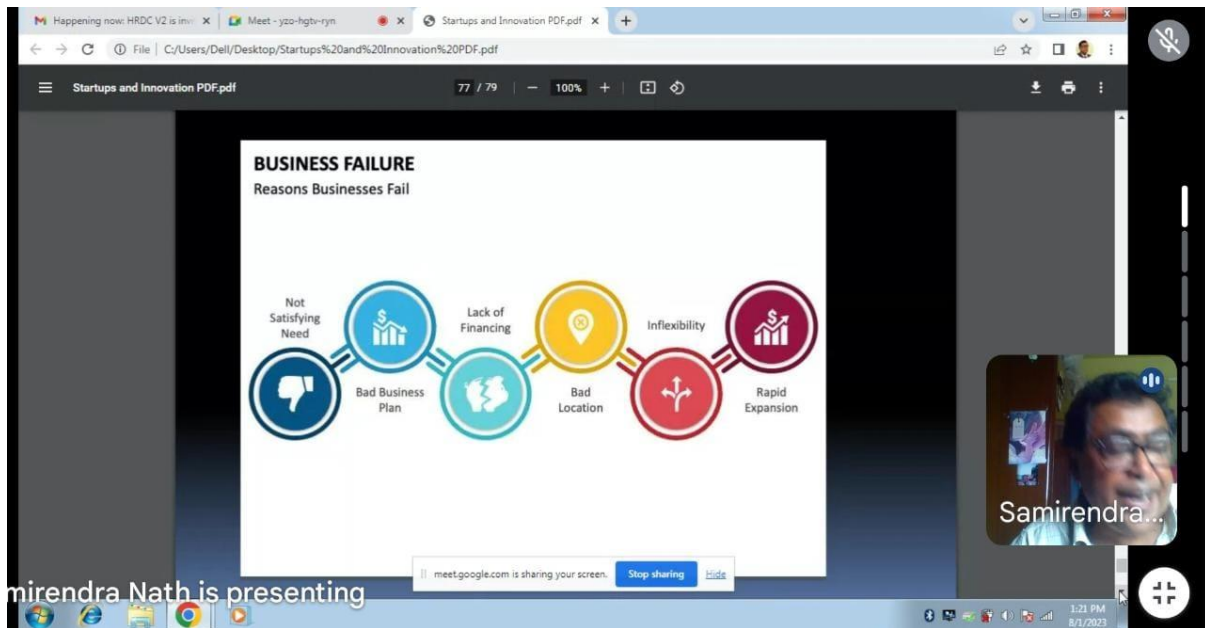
Happening now: HRDC V2 is inv ×
Meet - yzo-hgtv-ryn ×
Startups and Innovation PDF.pdf ×

File | C:/Users/Dell/Desktop/Startups%20and%20Innovation%20PDF.pdf

Startups and Innovation PDF.pdf
77 / 79 | − 100% +

BUSINESS FAILURE
Reasons Businesses Fail

Not Satisfying Need
Bad Business Plan
Lack of Financing
Bad Location
Inflexibility
Rapid Expansion

meet.google.com is sharing your screen. Stop sharing Hide

Samirendra...

mirendra Nath is presenting

1:21 PM
8/1/2023